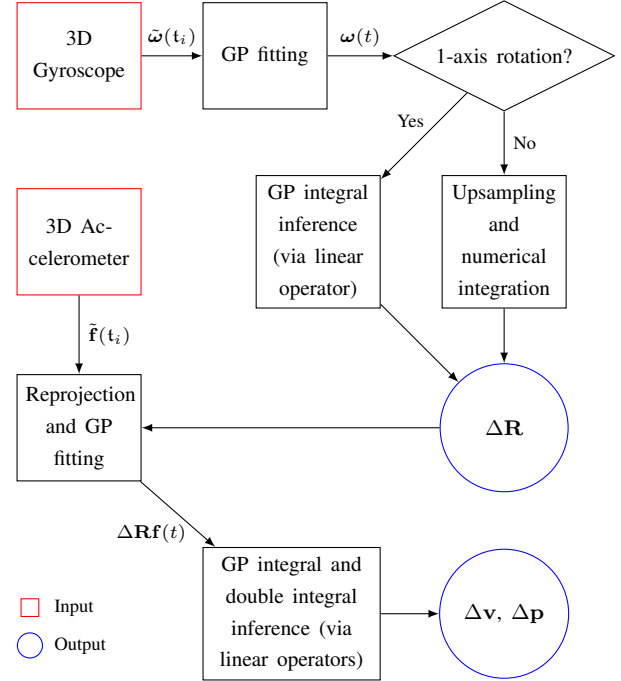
3D Gyroscope

$\tilde{\boldsymbol{\omega}}(\mathtt{t}_i)$

GP fitting

$\boldsymbol{\omega}(t)$

1-axis rotation?

Yes

No

GP integral inference (via linear operator)

Upsampling and numerical integration

3D Accelerometer

$\tilde{\mathbf{f}}(\mathtt{t}_i)$

Reprojection and GP fitting

$\Delta\mathbf{R}$

$\Delta\mathbf{R}\mathbf{f}(t)$

GP integral and double integral inference (via linear operators)

$\Delta\mathbf{v}$, $\Delta\mathbf{p}$

Input

Output